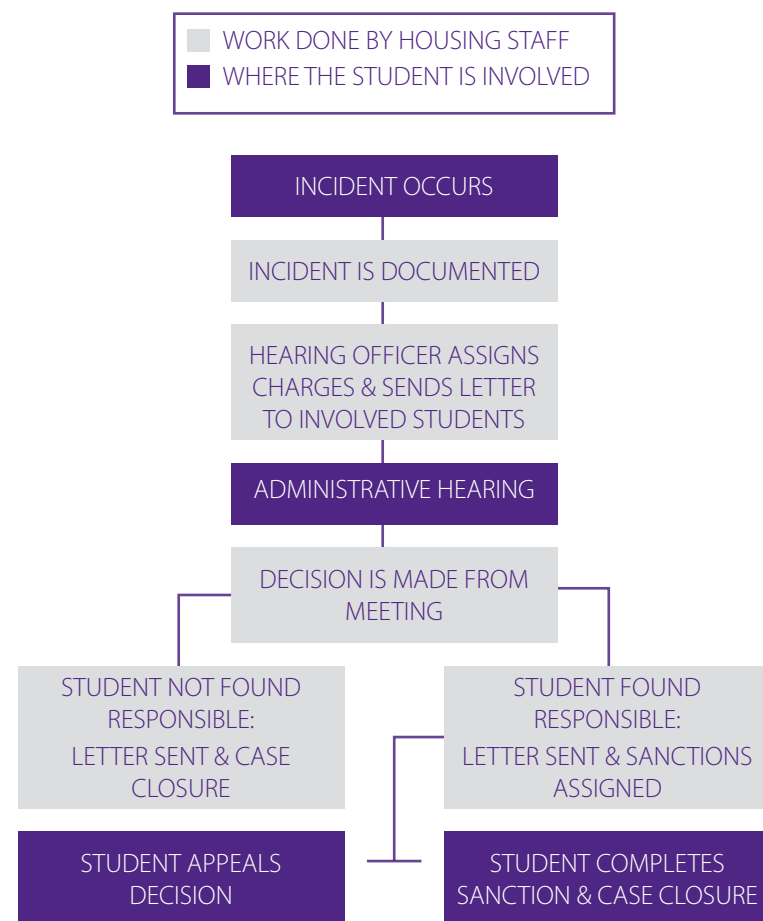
WORK DONE BY HOUSING STAFF
WHERE THE STUDENT IS INVOLVED

INCIDENT OCCURS

INCIDENT IS DOCUMENTED

HEARING OFFICER ASSIGNS CHARGES & SENDS LETTER TO INVOLVED STUDENTS

ADMINISTRATIVE HEARING

DECISION IS MADE FROM MEETING

STUDENT NOT FOUND RESPONSIBLE:
LETTER SENT & CASE CLOSURE

STUDENT FOUND RESPONSIBLE:
LETTER SENT & SANCTIONS ASSIGNED

STUDENT APPEALS DECISION

STUDENT COMPLETES SANCTION & CASE CLOSURE